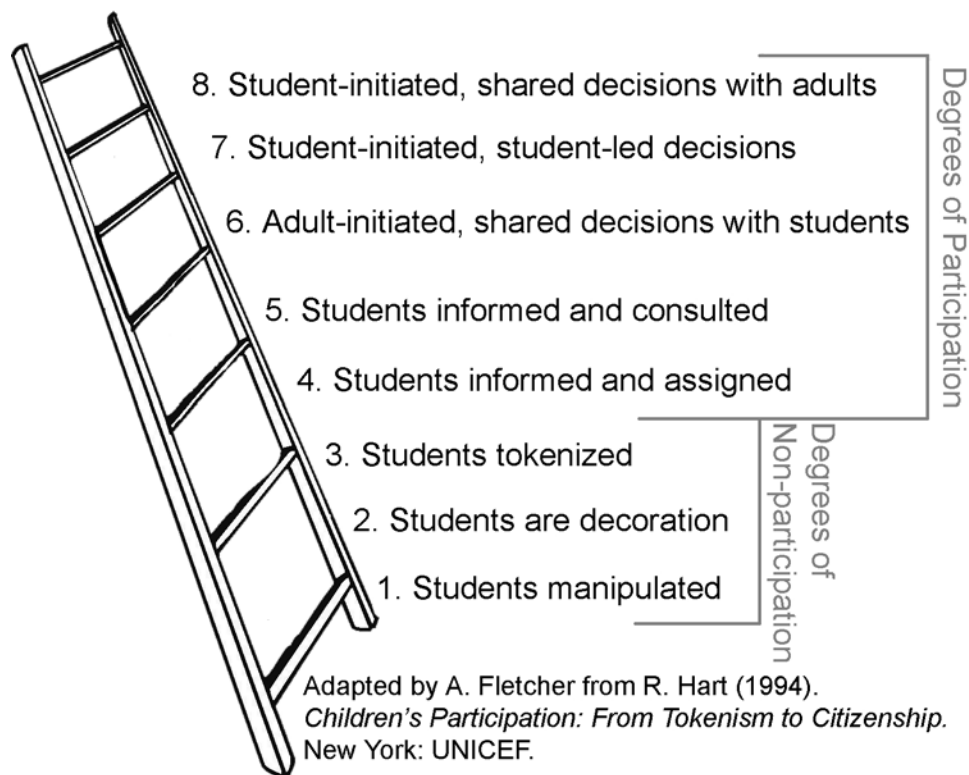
8. Student-initiated, shared decisions with adults

7. Student-initiated, student-led decisions

6. Adult-initiated, shared decisions with students

5. Students informed and consulted

4. Students informed and assigned

Degrees of Participation

3. Students tokenized

2. Students are decoration

1. Students manipulated

Degrees of Non-participation

Adapted by A. Fletcher from R. Hart (1994). *Children's Participation: From Tokenism to Citizenship.* New York: UNICEF.